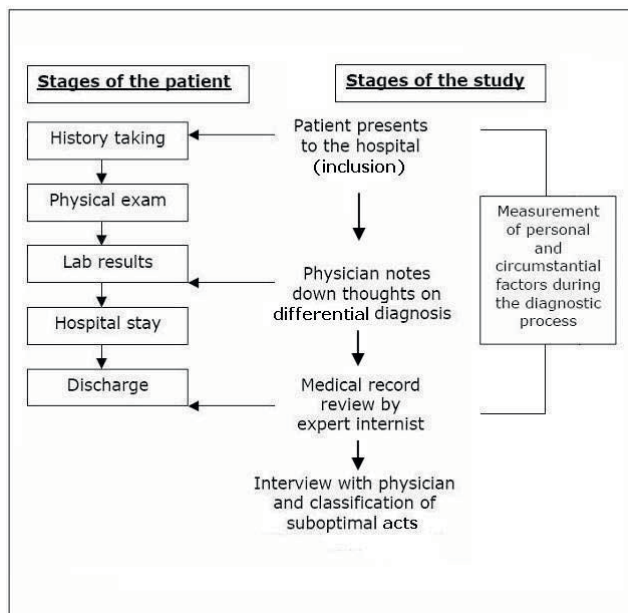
Stages of the patient

History taking

Physical exam

Lab results

Hospital stay

Discharge

Stages of the study

Patient presents to the hospital (inclusion)

Physician notes down thoughts on differential diagnosis

Medical record review by expert internist

Interview with physician and classification of suboptimal acts

Measurement of personal and circumstantial factors during the diagnostic process